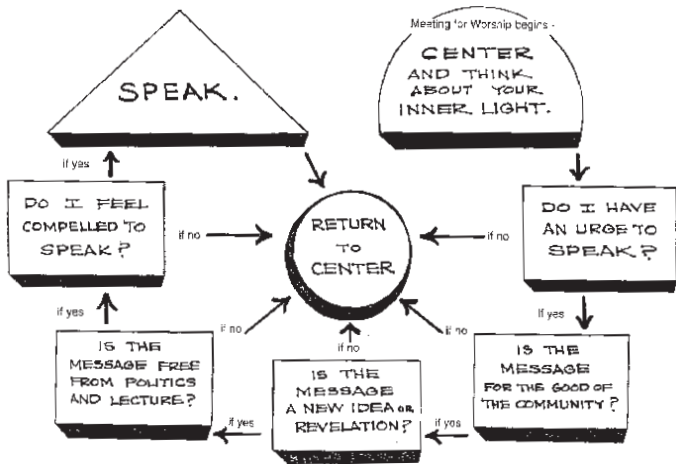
Meeting for Worship begins -

CENTER AND THINK ABOUT YOUR INNER LIGHT.

DO I HAVE AN URGE TO SPEAK?

if no

if yes

IS THE MESSAGE FOR THE GOOD OF THE COMMUNITY?

if no

if yes

IS THE MESSAGE A NEW IDEA OR REVELATION?

if no

if yes

IS THE MESSAGE FREE FROM POLITICS AND LECTURE?

if no

if yes

DO I FEEL COMPELLED TO SPEAK?

if no

if yes

SPEAK.

RETURN TO CENTER